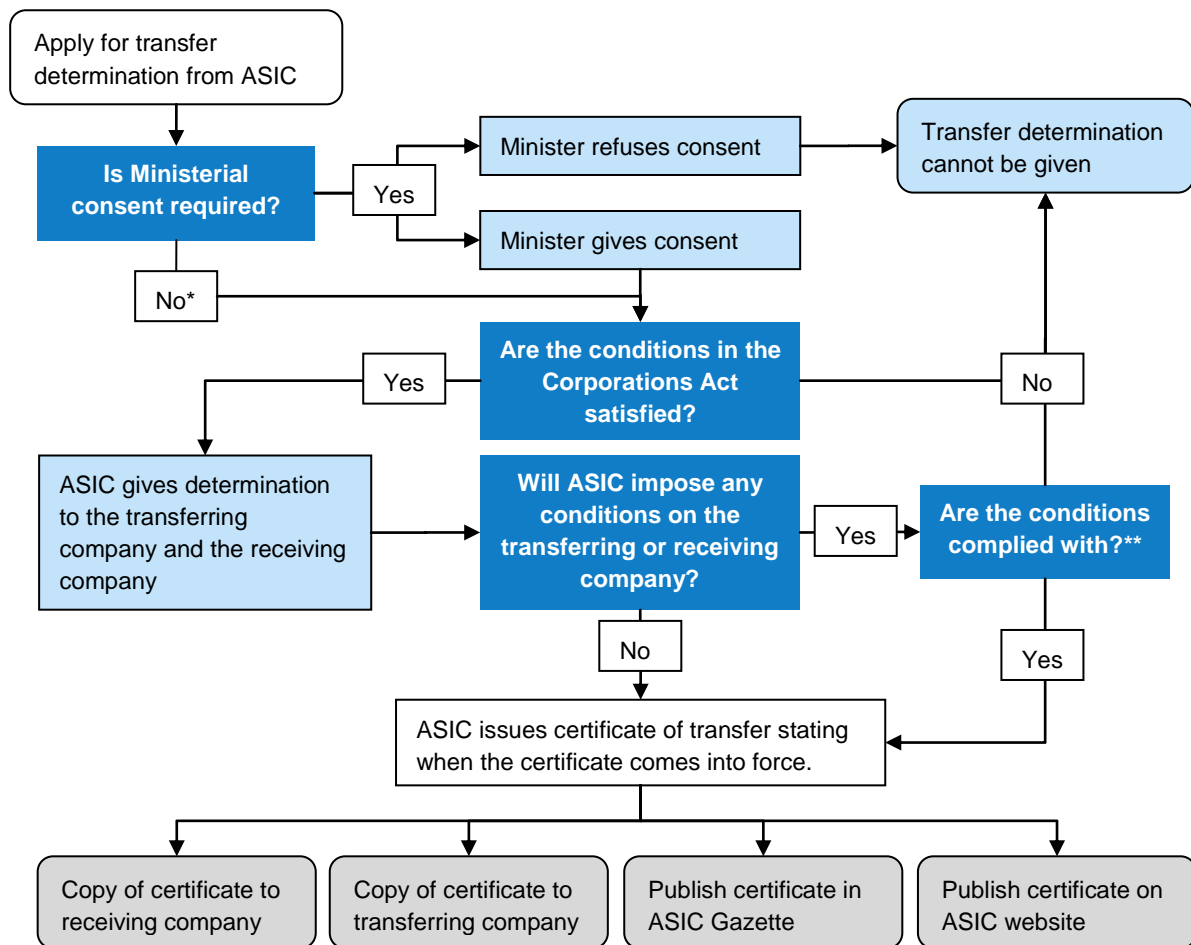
Apply for transfer determination from ASIC

Is Ministerial consent required?

Yes

Minister refuses consent

Transfer determination cannot be given

Minister gives consent

No*

Are the conditions in the Corporations Act satisfied?

Yes

No

ASIC gives determination to the transferring company and the receiving company

Will ASIC impose any conditions on the transferring or receiving company?

Yes

Are the conditions complied with?**

No

Yes

ASIC issues certificate of transfer stating when the certificate comes into force.

Copy of certificate to receiving company

Copy of certificate to transferring company

Publish certificate in ASIC Gazette

Publish certificate on ASIC website